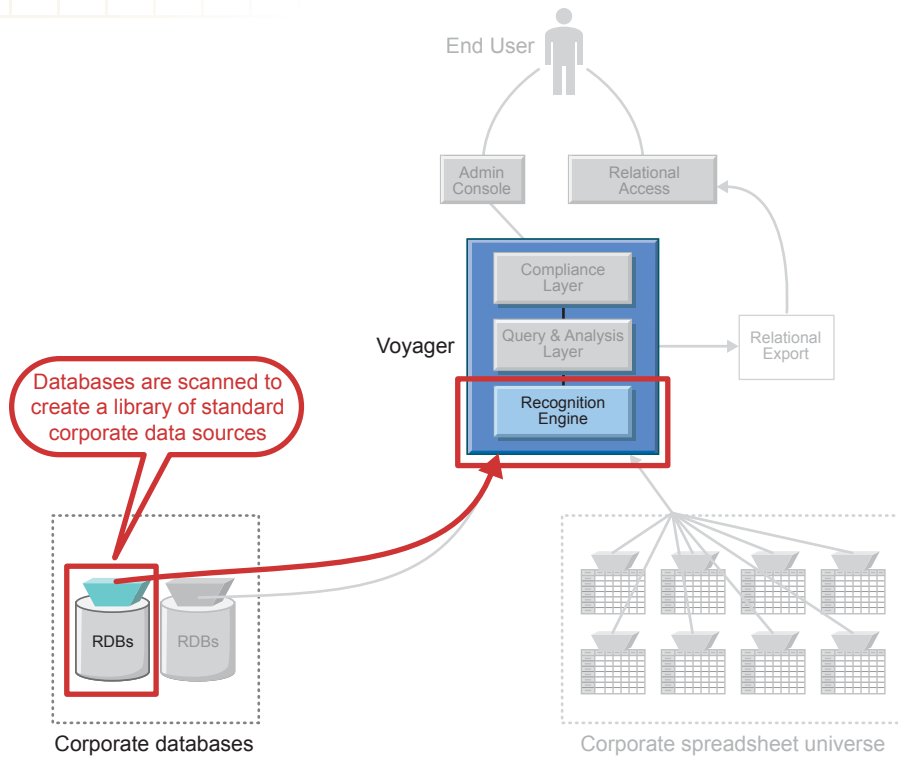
End User

Admin Console

Relational Access

Compliance Layer

Query & Analysis Layer

Recognition Engine

Voyager

Relational Export

Databases are scanned to create a library of standard corporate data sources

RDBs

RDBs

Corporate databases

Corporate spreadsheet universe